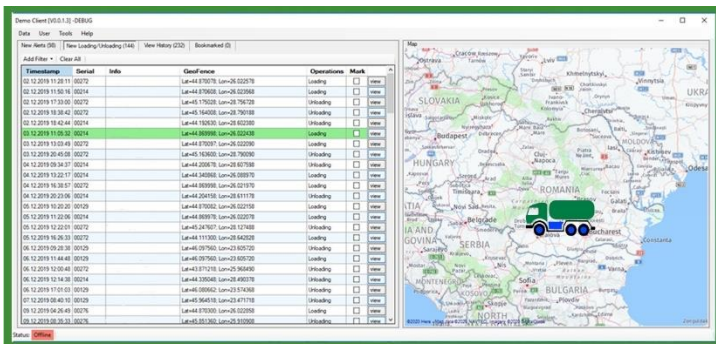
Demo Client [V0.0.1.3] -DEBUG

Data User Tools Help

New Alerts (98) | New Loading/Unloading (144) | View History (232) | Bookmarked (0)

Add Filter ▾ | Clear All

| Timestamp | Serial | Info | GeoFence | Operations | Mark | |
|---|---|---|---|---|---|---|
| 02.12.2019 11:28:11 | 00272 | | Lat=44.878076; Lon=26.032578 | Loading | | view |
| 02.12.2019 11:50:16 | 00214 | | Lat=44.879806; Lon=26.023568 | Loading | | view |
| 02.12.2019 17:33:00 | 00272 | | Lat=45.175028; Lon=28.756728 | Unloading | | view |
| 02.12.2019 20:38:42 | 00272 | | Lat=45.164008; Lon=28.790188 | Unloading | | view |
| 02.12.2019 20:42:44 | 00214 | | Lat=45.192630; Lon=28.822388 | Unloading | | view |
| 03.12.2019 11:05:30 | 00214 | | Lat=44.869990; Lon=26.022438 | Loading | | view |
| 03.12.2019 13:03:49 | 00272 | | Lat=44.870097; Lon=26.022090 | Loading | | view |
| 03.12.2019 20:45:08 | 00272 | | Lat=45.163600; Lon=28.790090 | Unloading | | view |
| 04.12.2019 04:34:37 | 00214 | | Lat=44.200678; Lon=28.607598 | Unloading | | view |
| 04.12.2019 13:22:17 | 00214 | | Lat=44.340068; Lon=26.088970 | Loading | | view |
| 04.12.2019 16:38:57 | 00272 | | Lat=44.869998; Lon=26.021970 | Loading | | view |
| 04.12.2019 20:23:06 | 00214 | | Lat=44.204158; Lon=28.611178 | Unloading | | view |
| 05.12.2019 10:28:20 | 00129 | | Lat=44.878082; Lon=26.022158 | Loading | | view |
| 05.12.2019 11:22:06 | 00214 | | Lat=44.869978; Lon=26.022078 | Loading | | view |
| 05.12.2019 22:12:01 | 00272 | | Lat=45.247607; Lon=28.127488 | Unloading | | view |
| 05.12.2019 16:26:33 | 00272 | | Lat=44.111300; Lon=26.642028 | Loading | | view |
| 06.12.2019 09:28:38 | 00129 | | Lat=46.097560; Lon=23.605720 | Unloading | | view |
| 06.12.2019 11:44:48 | 00129 | | Lat=46.097560; Lon=23.605720 | Unloading | | view |
| 06.12.2019 12:00:48 | 00272 | | Lat=43.871218; Lon=25.968490 | Unloading | | view |
| 06.12.2019 12:14:38 | 00214 | | Lat=44.335588; Lon=28.490378 | Unloading | | view |
| 06.12.2019 17:01:03 | 00129 | | Lat=46.085662; Lon=23.574368 | Unloading | | view |
| 07.12.2019 08:40:10 | 00129 | | Lat=45.964518; Lon=23.471718 | Unloading | | view |
| 09.12.2019 04:26:49 | 00276 | | Lat=44.870300; Lon=26.022050 | Loading | | view |
| 09.12.2019 05:35:33 | 00276 | | Lat=45.851362; Lon=26.310500 | Unloading | | view |

Map

Ostrava Kraków Lviv Khmelnytskyi SLOVAKIA UKRAINE Budapest Cluj-Napoca HUNGARY MOLDOVA Odesa ROMANIA Novi Sad Belgrade Bucharest SERBIA Constanta Sofia BULGARIA Plovdiv

Status: Offline